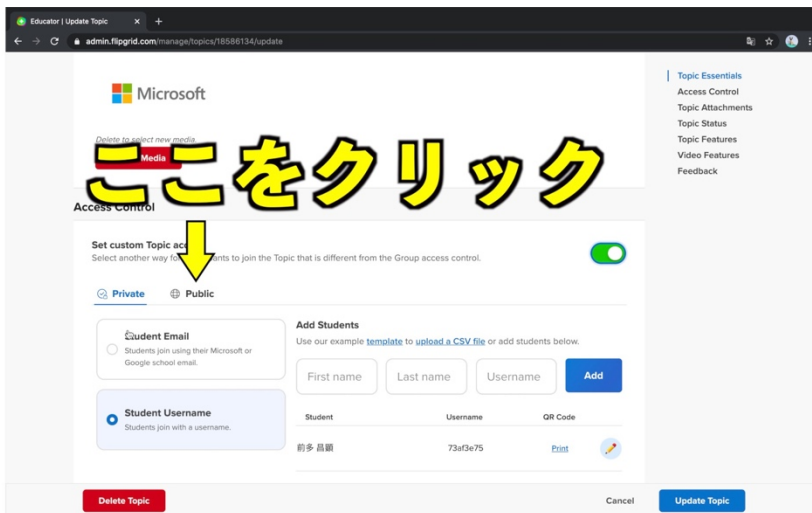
Educator | Update Topic ×

admin.flipgrid.com/manage/topics/18586134/update

Microsoft

Delete to select new media

Media

ここをクリック

Access Control

Set custom Topic acc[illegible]

Select another way fo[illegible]ants to join the Topic that is different from the Group access control.

Private Public

Student Email

Students join using their Microsoft or Google school email.

Student Username

Students join with a username.

Add Students

Use our example template to upload a CSV file or add students below.

First name Last name Username Add

| Student | Username | QR Code |
|---|---|---|
| 前多 昌顕 | 73af3e75 | Print |

Topic Essentials
Access Control
Topic Attachments
Topic Status
Topic Features
Video Features
Feedback

Delete Topic

Cancel

Update Topic